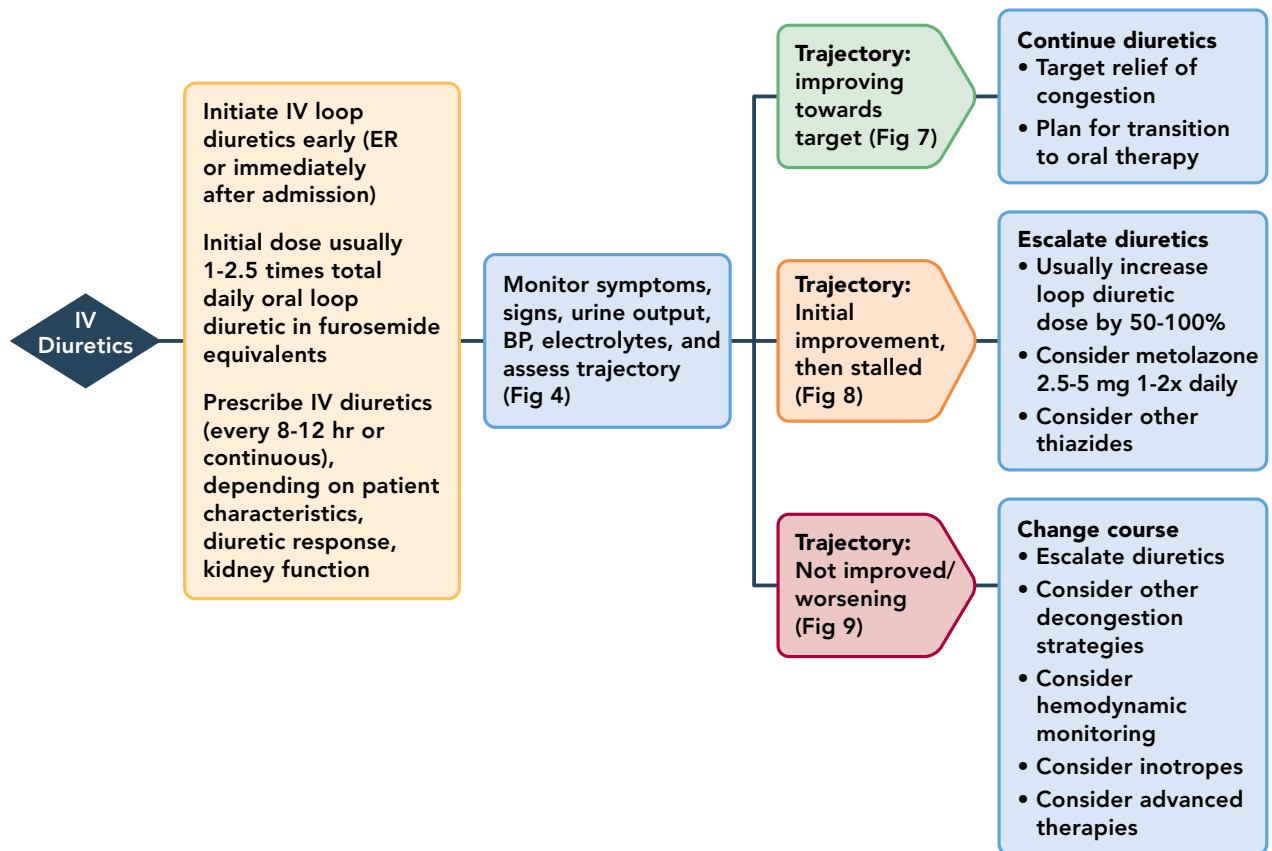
IV Diuretics

Initiate IV loop diuretics early (ER or immediately after admission)

Initial dose usually 1-2.5 times total daily oral loop diuretic in furosemide equivalents

Prescribe IV diuretics (every 8-12 hr or continuous), depending on patient characteristics, diuretic response, kidney function

Monitor symptoms, signs, urine output, BP, electrolytes, and assess trajectory (Fig 4)

Trajectory: improving towards target (Fig 7)

Continue diuretics
• Target relief of congestion
• Plan for transition to oral therapy

Trajectory: Initial improvement, then stalled (Fig 8)

Escalate diuretics
• Usually increase loop diuretic dose by 50-100%
• Consider metolazone 2.5-5 mg 1-2x daily
• Consider other thiazides

Trajectory: Not improved/ worsening (Fig 9)

Change course
• Escalate diuretics
• Consider other decongestion strategies
• Consider hemodynamic monitoring
• Consider inotropes
• Consider advanced therapies